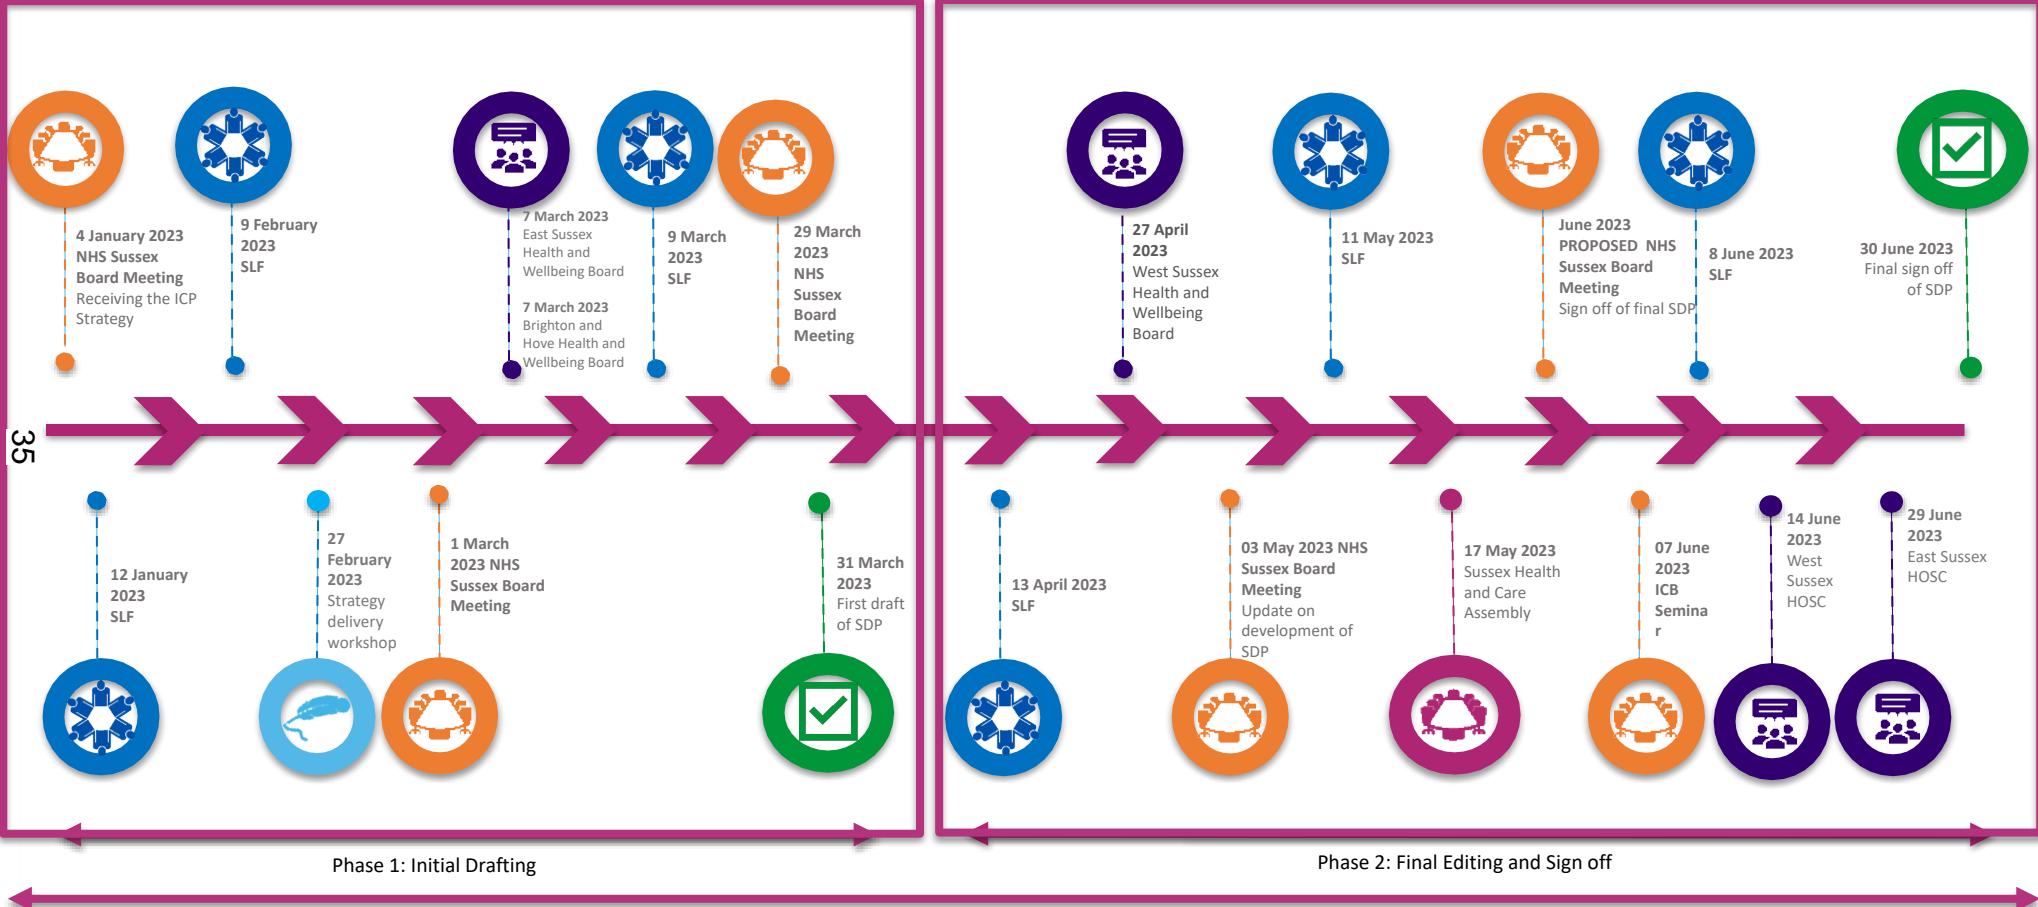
4 January 2023
NHS Sussex Board Meeting
Receiving the ICP Strategy

9 February 2023
SLF

7 March 2023
East Sussex Health and Wellbeing Board

7 March 2023
Brighton and Hove Health and Wellbeing Board

9 March 2023
SLF

29 March 2023
NHS Sussex Board Meeting

27 April 2023
West Sussex Health and Wellbeing Board

11 May 2023
SLF

June 2023
PROPOSED NHS Sussex Board Meeting
Sign off of final SDP

8 June 2023
SLF

30 June 2023
Final sign off of SDP

35

12 January 2023
SLF

27 February 2023
Strategy delivery workshop

1 March 2023 NHS Sussex Board Meeting

31 March 2023
First draft of SDP

13 April 2023
SLF

03 May 2023 NHS Sussex Board Meeting
Update on development of SDP

17 May 2023
Sussex Health and Care Assembly

07 June 2023
ICB Semina r

14 June 2023
West Sussex HOSC

29 June 2023
East Sussex HOSC

Phase 1: Initial Drafting

Phase 2: Final Editing and Sign off